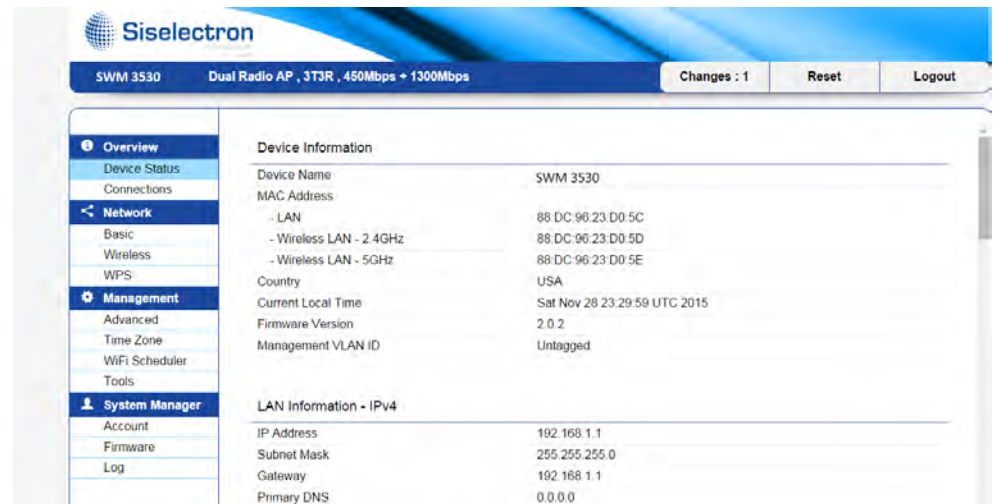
Siselectron

SWM 3530 Dual Radio AP , 3T3R , 450Mbps + 1300Mbps

Changes : 1 Reset Logout

Overview
Device Status
Connections
Network
Basic
Wireless
WPS
Management
Advanced
Time Zone
WiFi Scheduler
Tools
System Manager
Account
Firmware
Log

Device Information

| Device Name | SWM 3530 |
|---|---|
| MAC Address | |
| - LAN | 88:DC:96:23:D0:5C |
| - Wireless LAN - 2.4GHz | 88:DC:96:23:D0:5D |
| - Wireless LAN - 5GHz | 88:DC:96:23:D0:5E |
| Country | USA |
| Current Local Time | Sat Nov 28 23:29:59 UTC 2015 |
| Firmware Version | 2.0.2 |
| Management VLAN ID | Untagged |

LAN Information - IPv4

| IP Address | 192.168.1.1 |
|---|---|
| Subnet Mask | 255.255.255.0 |
| Gateway | 192.168.1.1 |
| Primary DNS | 0.0.0.0 |